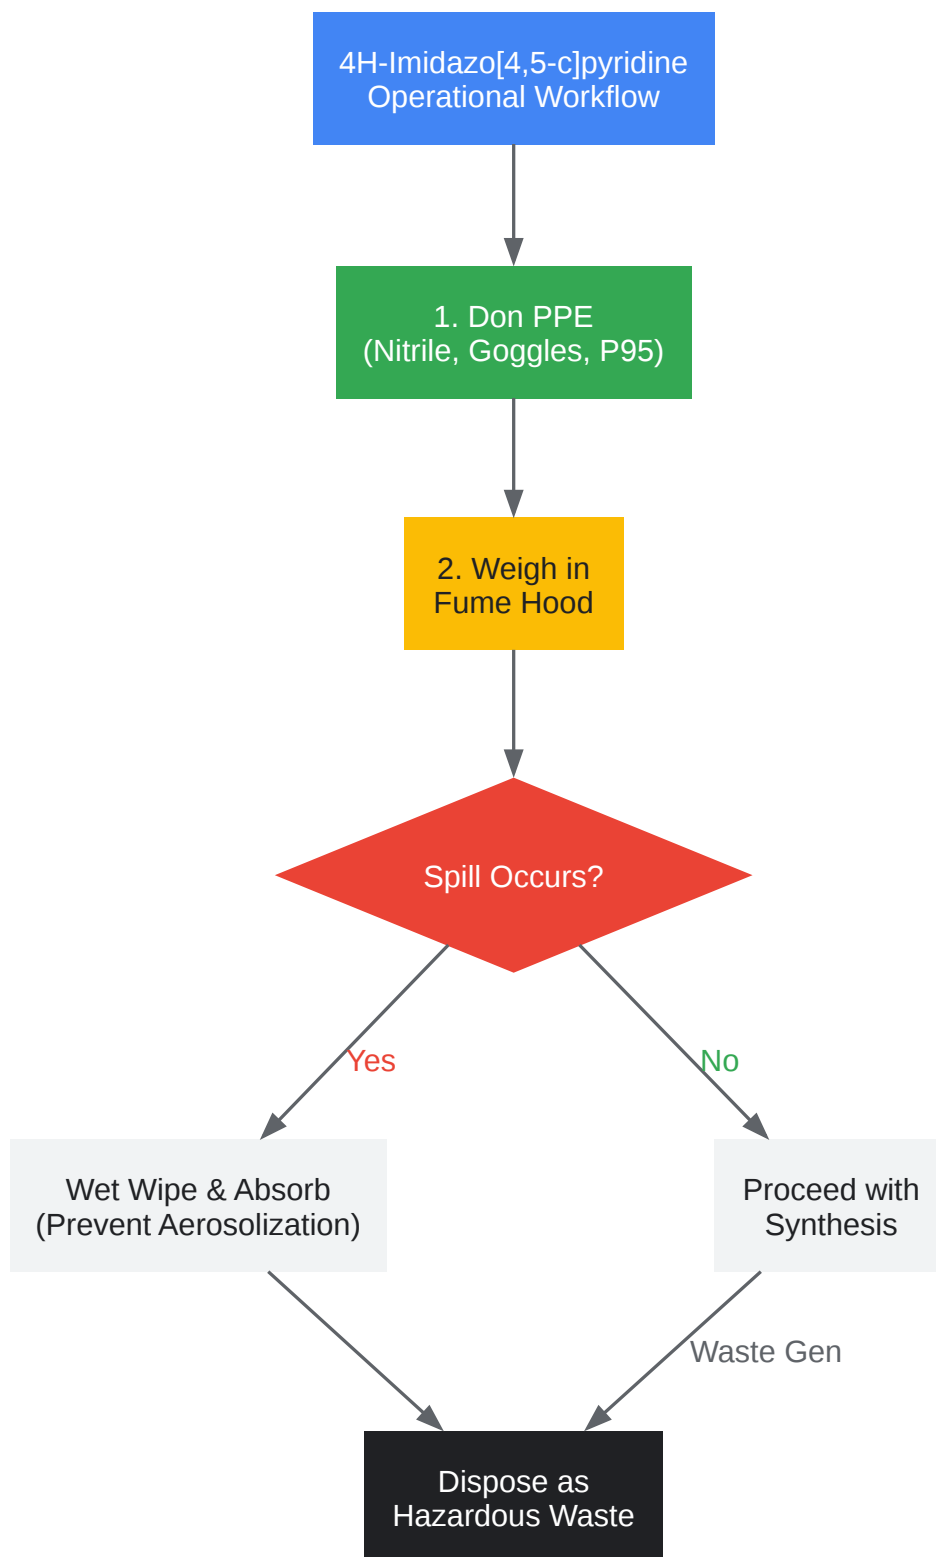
4H-Imidazo[4,5-c]pyridine Operational Workflow

1. Don PPE (Nitrile, Goggles, P95)

2. Weigh in Fume Hood

Spill Occurs?

Yes

No

Wet Wipe & Absorb (Prevent Aerosolization)

Proceed with Synthesis

Waste Gen

Dispose as Hazardous Waste